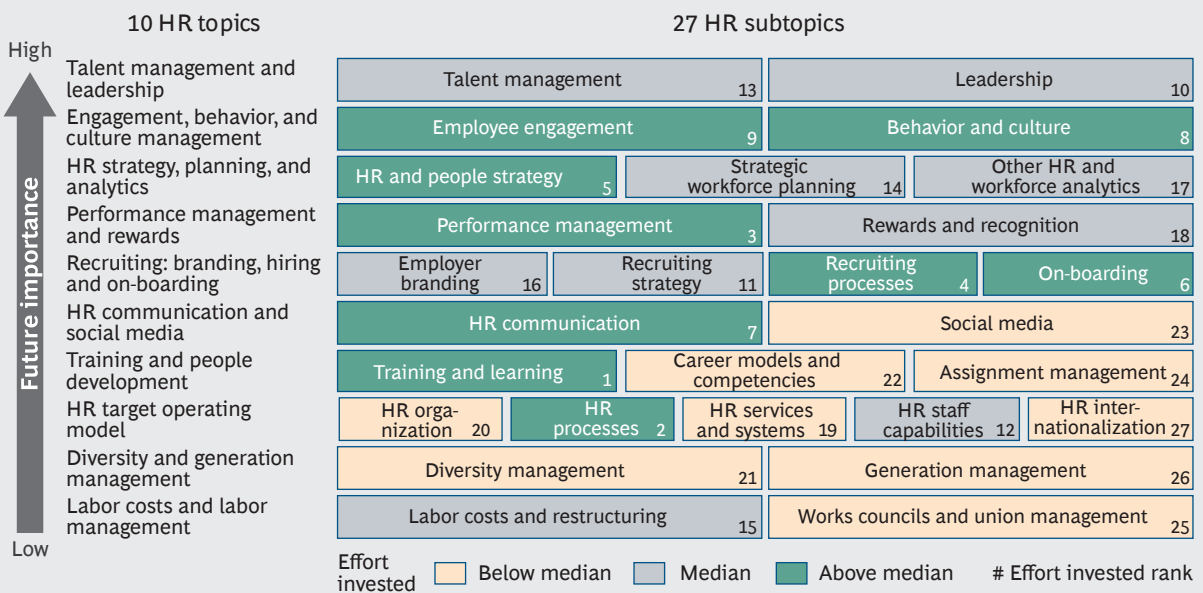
10 HR topics

27 HR subtopics

High

Future importance

Low

| 10 HR topics | 27 HR subtopics |
|---|---|
| Talent management and leadership | Talent management 13; Leadership 10 |
| Engagement, behavior, and culture management | Employee engagement 9; Behavior and culture 8 |
| HR strategy, planning, and analytics | HR and people strategy 5; Strategic workforce planning 14; Other HR and workforce analytics 17 |
| Performance management and rewards | Performance management 3; Rewards and recognition 18 |
| Recruiting: branding, hiring and on-boarding | Employer branding 16; Recruiting strategy 11; Recruiting processes 4; On-boarding 6 |
| HR communication and social media | HR communication 7; Social media 23 |
| Training and people development | Training and learning 1; Career models and competencies 22; Assignment management 24 |
| HR target operating model | HR organization 20; HR processes 2; HR services and systems 19; HR staff capabilities 12; HR internationalization 27 |
| Diversity and generation management | Diversity management 21; Generation management 26 |
| Labor costs and labor management | Labor costs and restructuring 15; Works councils and union management 25 |

Effort invested Below median Median Above median # Effort invested rank